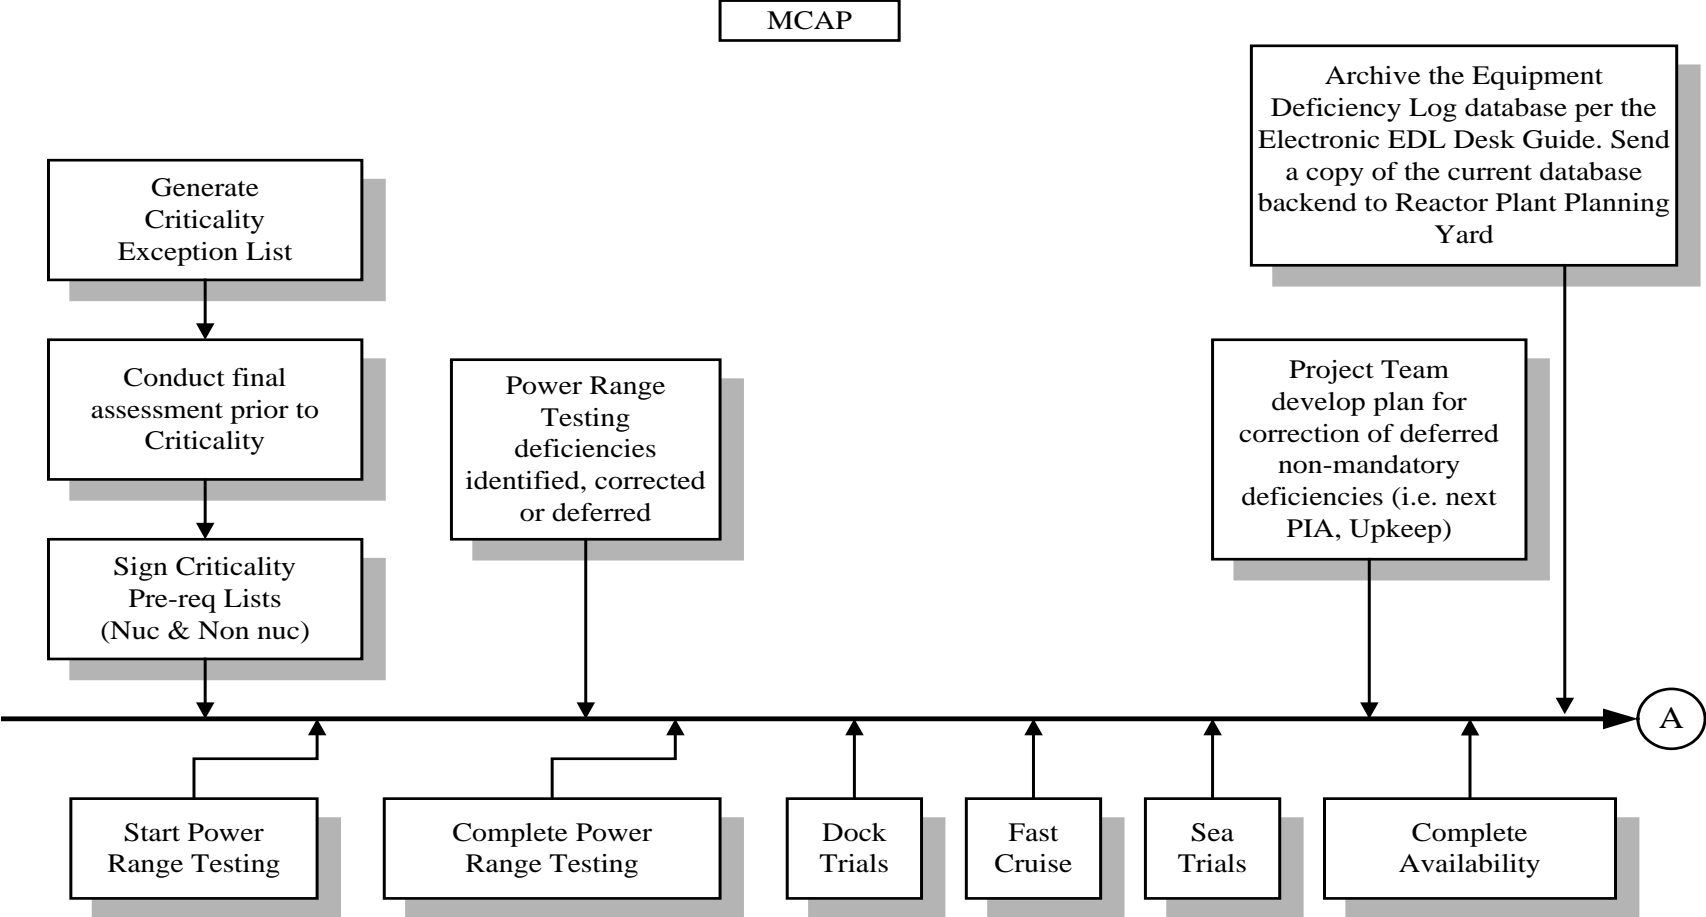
MCAP

Archive the Equipment Deficiency Log database per the Electronic EDL Desk Guide. Send a copy of the current database backend to Reactor Plant Planning Yard

Generate Criticality Exception List

Conduct final assessment prior to Criticality

Sign Criticality Pre-req Lists (Nuc & Non nuc)

Power Range Testing deficiencies identified, corrected or deferred

Project Team develop plan for correction of deferred non-mandatory deficiencies (i.e. next PIA, Upkeep)

A

Start Power Range Testing

Complete Power Range Testing

Dock Trials

Fast Cruise

Sea Trials

Complete Availability